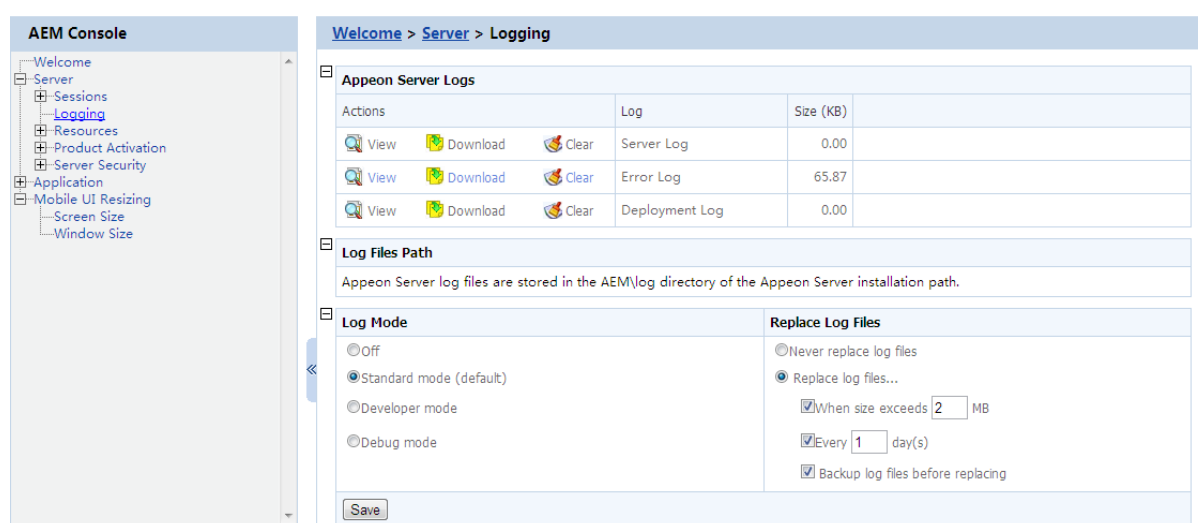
AEM Console

Welcome
Server
Sessions
Logging
Resources
Product Activation
Server Security
Application
Mobile UI Resizing
Screen Size
Window Size

Welcome > Server > Logging

Appeon Server Logs

| Actions | Log | Size (KB) |
|---|---|---|
| View Download Clear | Server Log | 0.00 |
| View Download Clear | Error Log | 65.87 |
| View Download Clear | Deployment Log | 0.00 |

Log Files Path

Appeon Server log files are stored in the AEM\log directory of the Appeon Server installation path.

Log Mode

Off
Standard mode (default)
Developer mode
Debug mode

Replace Log Files

Never replace log files
Replace log files...
When size exceeds 2 MB
Every 1 day(s)
Backup log files before replacing

Save